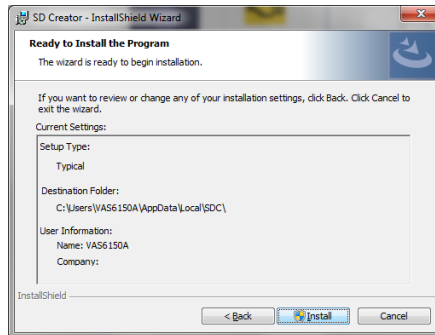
SD Creator - InstallShield Wizard

Ready to Install the Program

The wizard is ready to begin installation.

If you want to review or change any of your installation settings, click Back. Click Cancel to exit the wizard.

Current Settings:

Setup Type:

Typical

Destination Folder:

C:\Users\VAS6150A\AppData\Local\SDC\

User Information:

Name: VAS6150A

Company:

InstallShield

< Back

Install

Cancel